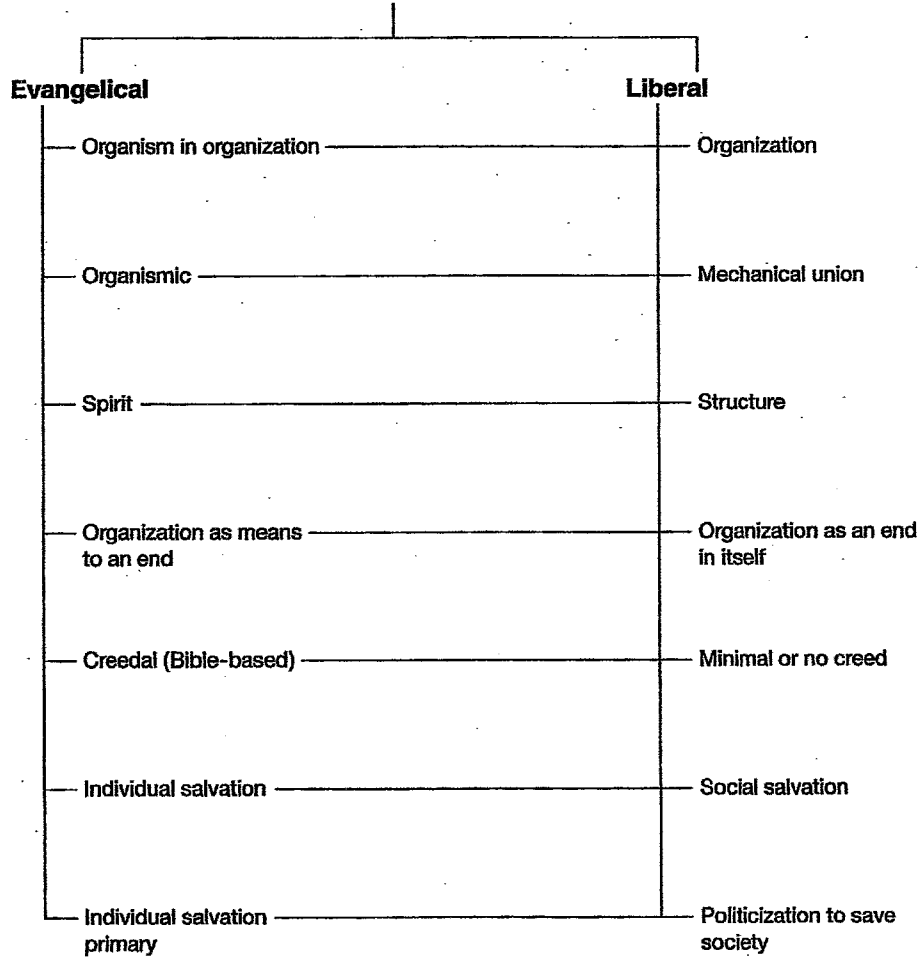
| Evangelical | Liberal |
|---|---|
| Organism in organization | Organization |
| Organismic | Mechanical union |
| Spirit | Structure |
| Organization as means to an end | Organization as an end in itself |
| Creedal (Bible-based) | Minimal or no creed |
| Individual salvation | Social salvation |
| Individual salvation primary | Politicization to save society |